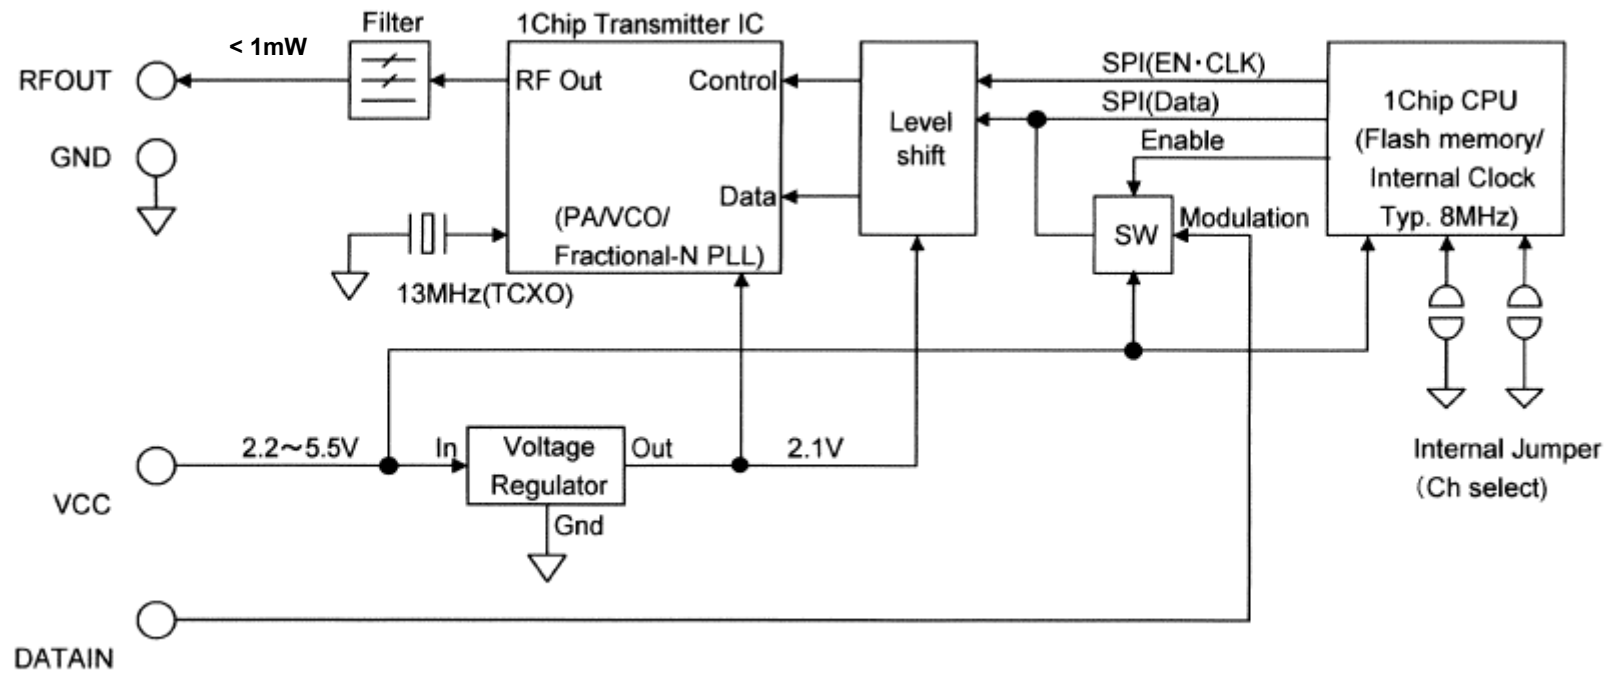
Filter
< 1mW
1Chip Transmitter IC
RFOUT
RF Out
Control
Level shift
SPI(EN・CLK)
SPI(Data)
1Chip CPU (Flash memory/ Internal Clock Typ. 8MHz)
GND
Enable
Data
(PA/VCO/ Fractional-N PLL)
SW
Modulation
13MHz(TCXO)
2.2～5.5V
In
Voltage Regulator
Out
2.1V
Internal Jumper （Ch select)
VCC
Gnd
DATAIN